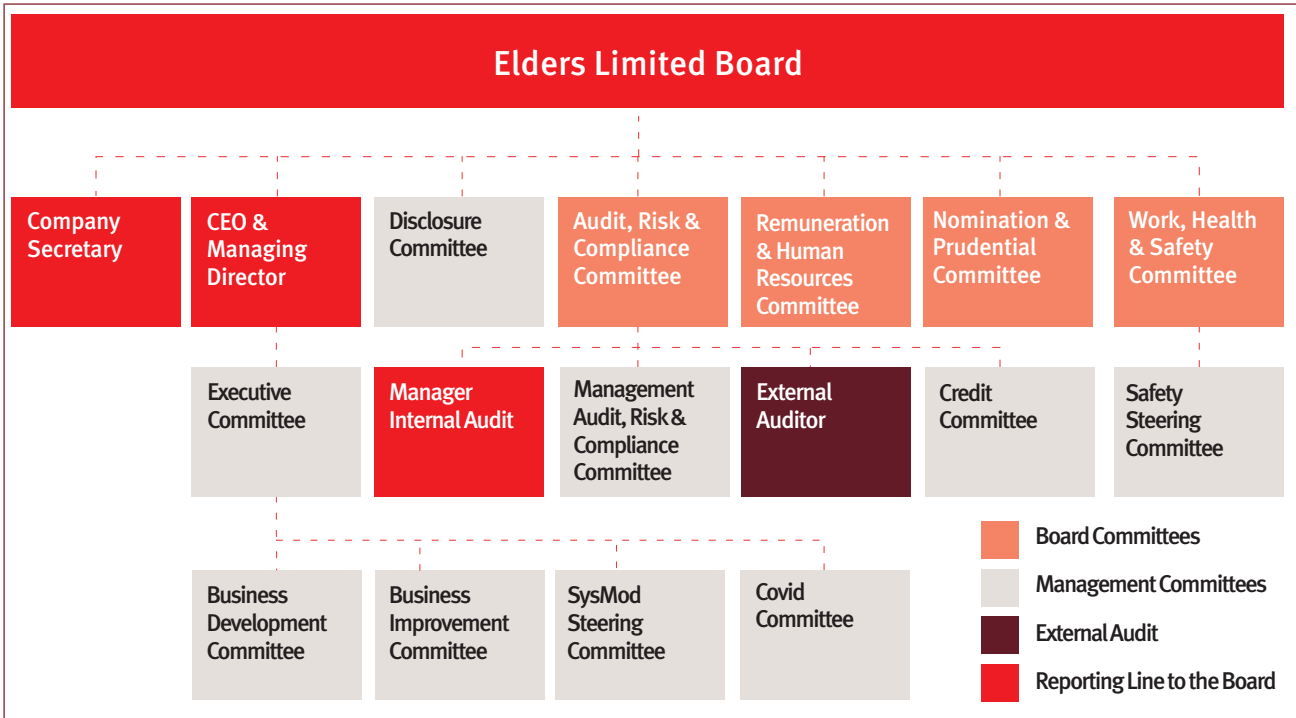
Elders Limited Board

Company Secretary

CEO & Managing Director

Disclosure Committee

Audit, Risk & Compliance Committee

Remuneration & Human Resources Committee

Nomination & Prudential Committee

Work, Health & Safety Committee

Executive Committee

Manager Internal Audit

Management Audit, Risk & Compliance Committee

External Auditor

Credit Committee

Safety Steering Committee

Business Development Committee

Business Improvement Committee

SysMod Steering Committee

Covid Committee

Board Committees

Management Committees

External Audit

Reporting Line to the Board